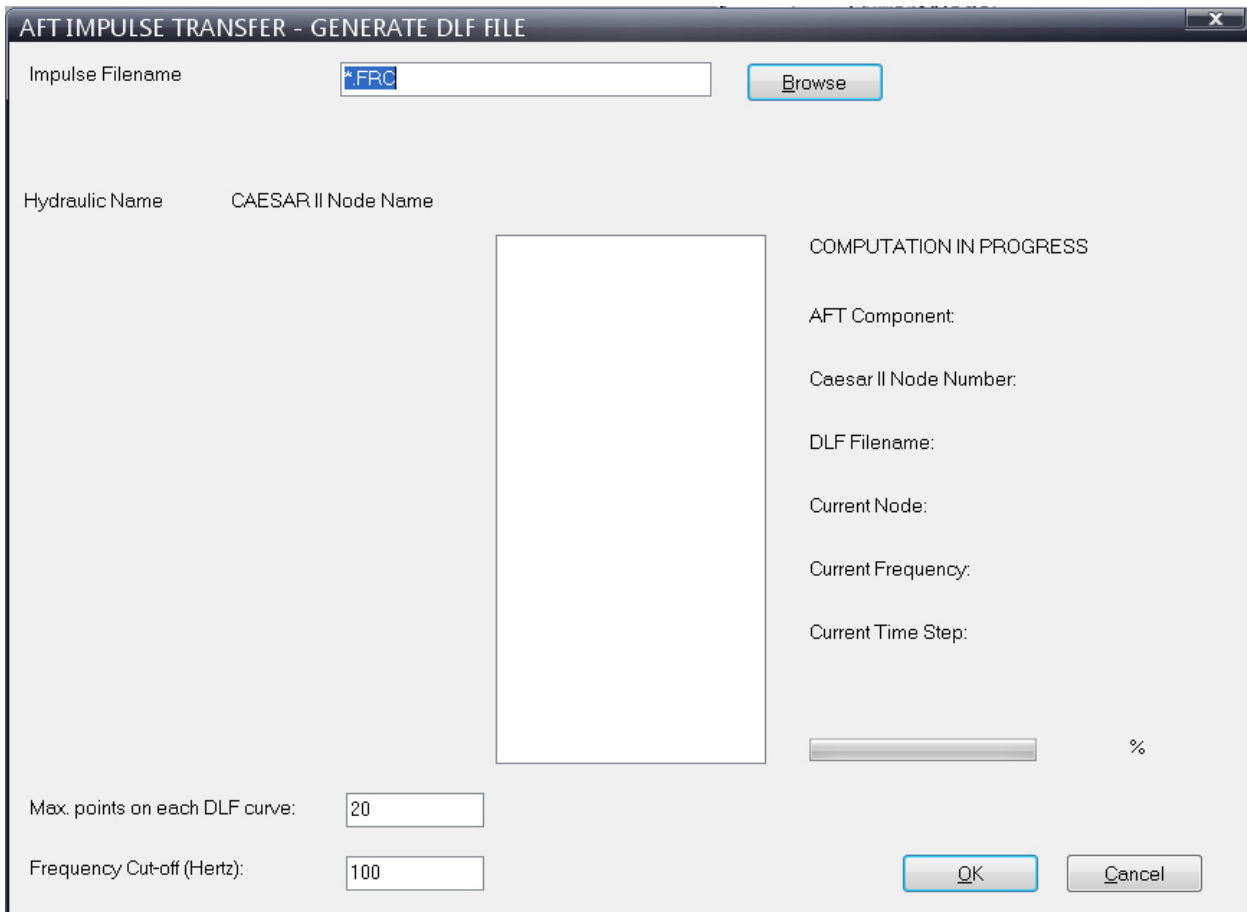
AFT IMPULSE TRANSFER - GENERATE DLF FILE

Impulse Filename
*.FRC
Browse

Hydraulic Name
CAESAR II Node Name

COMPUTATION IN PROGRESS

AFT Component:

Caesar II Node Number:

DLF Filename:

Current Node:

Current Frequency:

Current Time Step:

%

Max. points on each DLF curve:
20

Frequency Cut-off (Hertz):
100

OK
Cancel